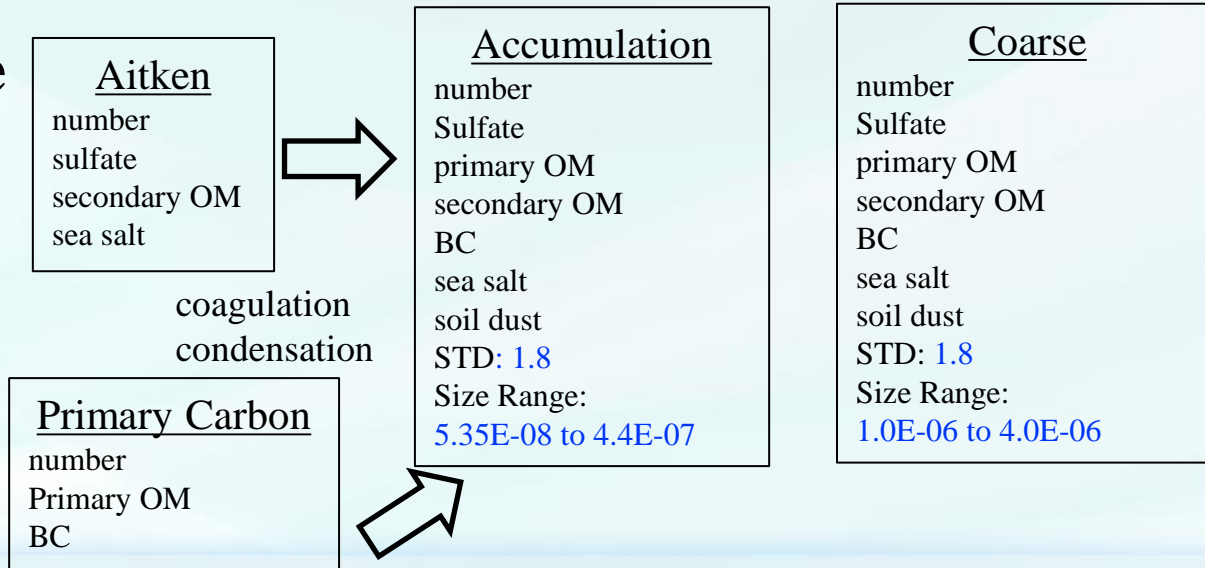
e

Aitken
number
sulfate
secondary OM
sea salt

coagulation
condensation

Primary Carbon
number
Primary OM
BC

Accumulation
number
Sulfate
primary OM
secondary OM
BC
sea salt
soil dust
STD: 1.8
Size Range:
5.35E-08 to 4.4E-07

Coarse
number
Sulfate
primary OM
secondary OM
BC
sea salt
soil dust
STD: 1.8
Size Range:
1.0E-06 to 4.0E-06